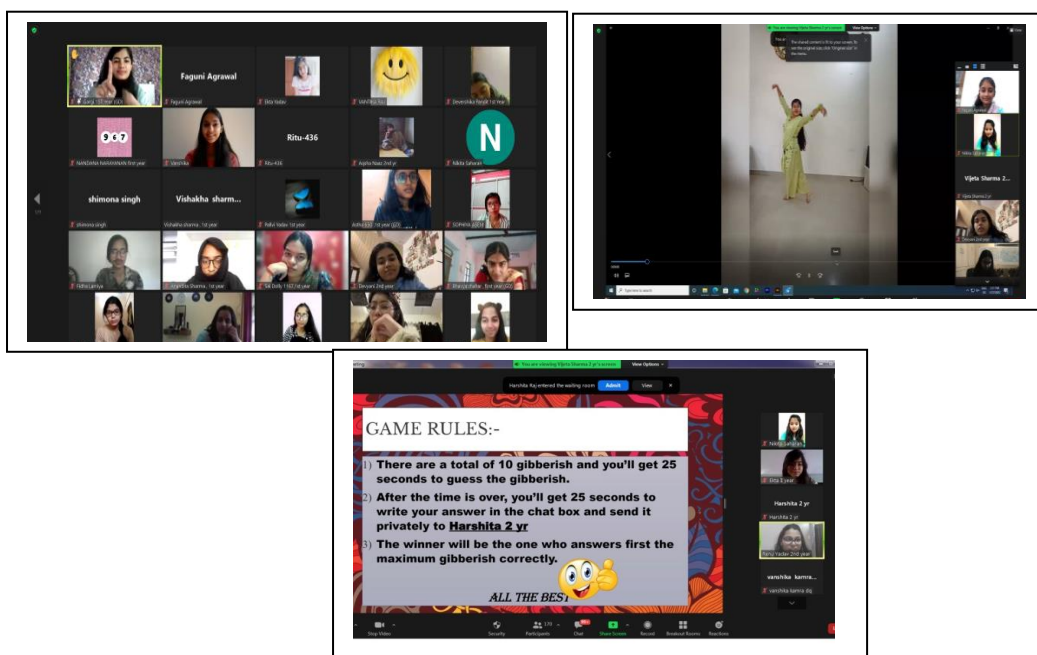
Faguni Agrawal

Faguni Agrawal

Ekta Yadav

Devanshika Singh 1st Year

967

NANDANA NARAYANAN first year

Vanshika

Ritu-436

Ritu-436

Arpita Naaz 2nd yr

N

Nikita Saharan

shimona singh

shimona singh

Vishakha sharm...

Vishakha sharma , 1st year

Pallvi Yadav 1st year

SOPHIYA

Sai Dolly 1st year

Devyani 2nd year

Vijeta Sharma 2...

Vijeta Sharma 2 yr

You are viewing Vijeta Sharma 2 yr's screen

View Options

Harshita Raj entered the waiting room

Admit

View

GAME RULES:-

1) There are a total of 10 gibberish and you'll get 25 seconds to guess the gibberish.

2) After the time is over, you'll get 25 seconds to write your answer in the chat box and send it privately to Harshita 2 yr

3) The winner will be the one who answers first the maximum gibberish correctly.

ALL THE BEST

Nikita Sangwan

Ekta 2 year

Harshita 2 yr

Harshita 2 yr

Pallvi Yadav 2nd year

vanshika kamra...

vanshika kamra

Stop Video

Security

Participants

Chat

Share Screen

Record

Breakout Rooms

Reactions